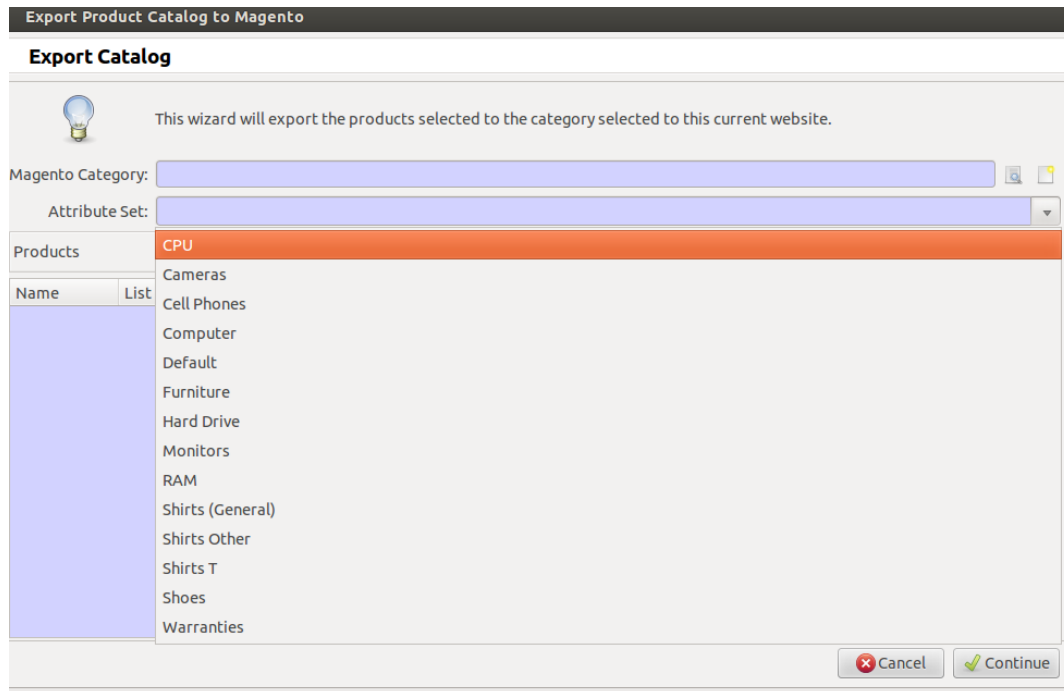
Export Product Catalog to Magento

Export Catalog

This wizard will export the products selected to the category selected to this current website.

Magento Category:

Attribute Set:

Products

Name

List

CPU
Cameras
Cell Phones
Computer
Default
Furniture
Hard Drive
Monitors
RAM
Shirts (General)
Shirts Other
Shirts T
Shoes
Warranties

Cancel

Continue